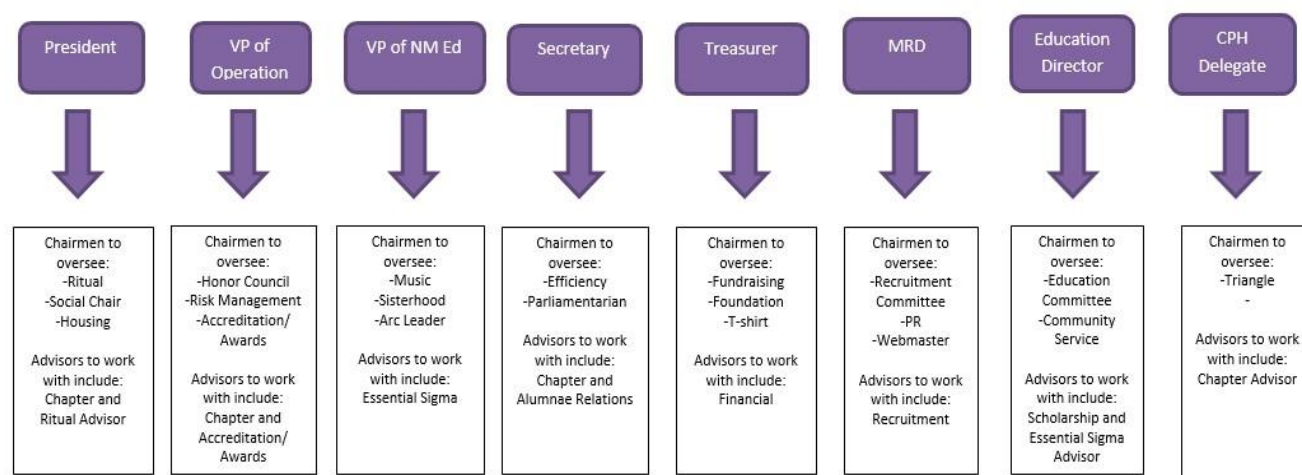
President

Chairmen to oversee:
-Ritual
-Social Chair
-Housing

Advisors to work with include:
Chapter and Ritual Advisor

VP of Operation

Chairmen to oversee:
-Honor Council
-Risk Management
-Accreditation/ Awards

Advisors to work with include:
Chapter and Accreditation/ Awards

VP of NM Ed

Chairmen to oversee:
-Music
-Sisterhood
-Arc Leader

Advisors to work with include:
Essential Sigma

Secretary

Chairmen to oversee:
-Efficiency
-Parliamentarian

Advisors to work with include:
Chapter and Alumnae Relations

Treasurer

Chairmen to oversee:
-Fundraising
-Foundation
-T-shirt

Advisors to work with include:
Financial

MRD

Chairmen to oversee:
-Recruitment Committee
-PR
-Webmaster

Advisors to work with include:
Recruitment

Education Director

Chairmen to oversee:
-Education Committee
-Community Service

Advisors to work with include:
Scholarship and Essential Sigma Advisor

CPH Delegate

Chairmen to oversee:
-Triangle
-

Advisors to work with include:
Chapter Advisor